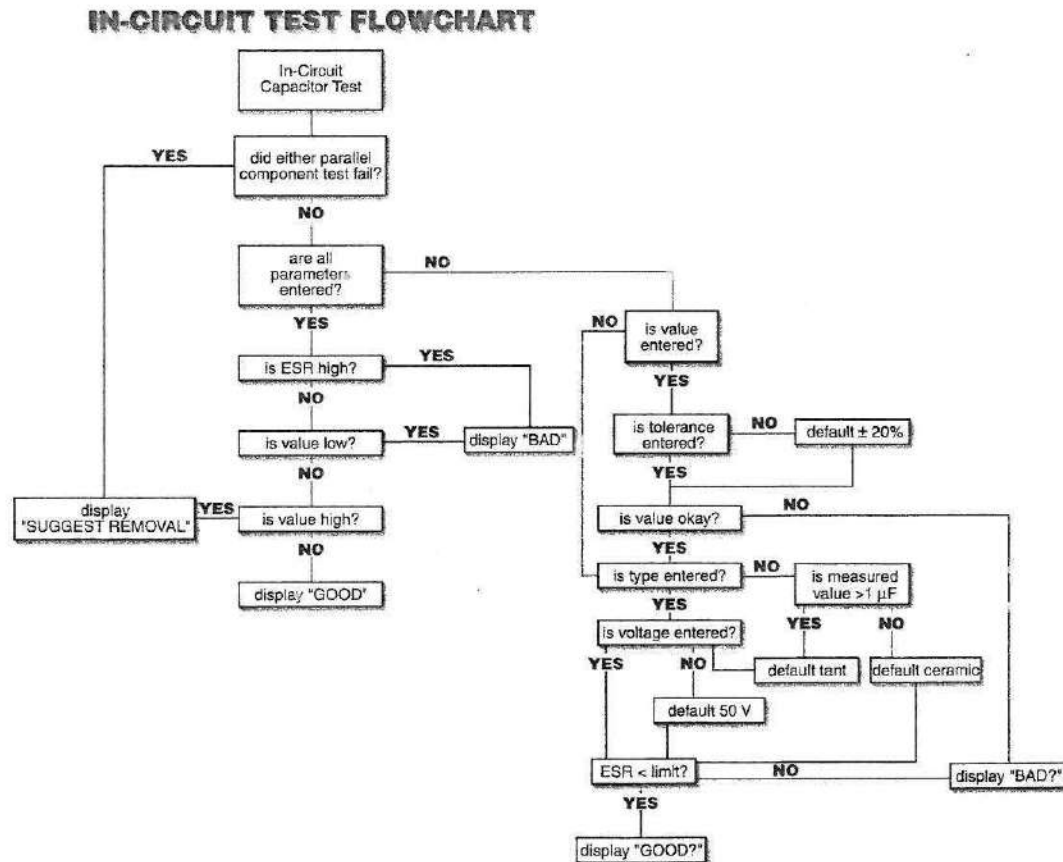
IN-CIRCUIT TEST FLOWCHART

In-Circuit Capacitor Test

did either parallel component test fail?

YES

NO

are all parameters entered?

NO

YES

is ESR high?

YES

NO

is value low?

YES

display "BAD"

NO

display "SUGGEST REMOVAL"

YES

is value high?

NO

display "GOOD"

NO

is value entered?

YES

is tolerance entered?

NO

default ± 20%

YES

is value okay?

NO

YES

is type entered?

NO

is measured value >1 µF

YES

is voltage entered?

YES

NO

YES

NO

default tant

default ceramic

default 50 V

ESR < limit?

NO

display "BAD?"

YES

display "GOOD?"